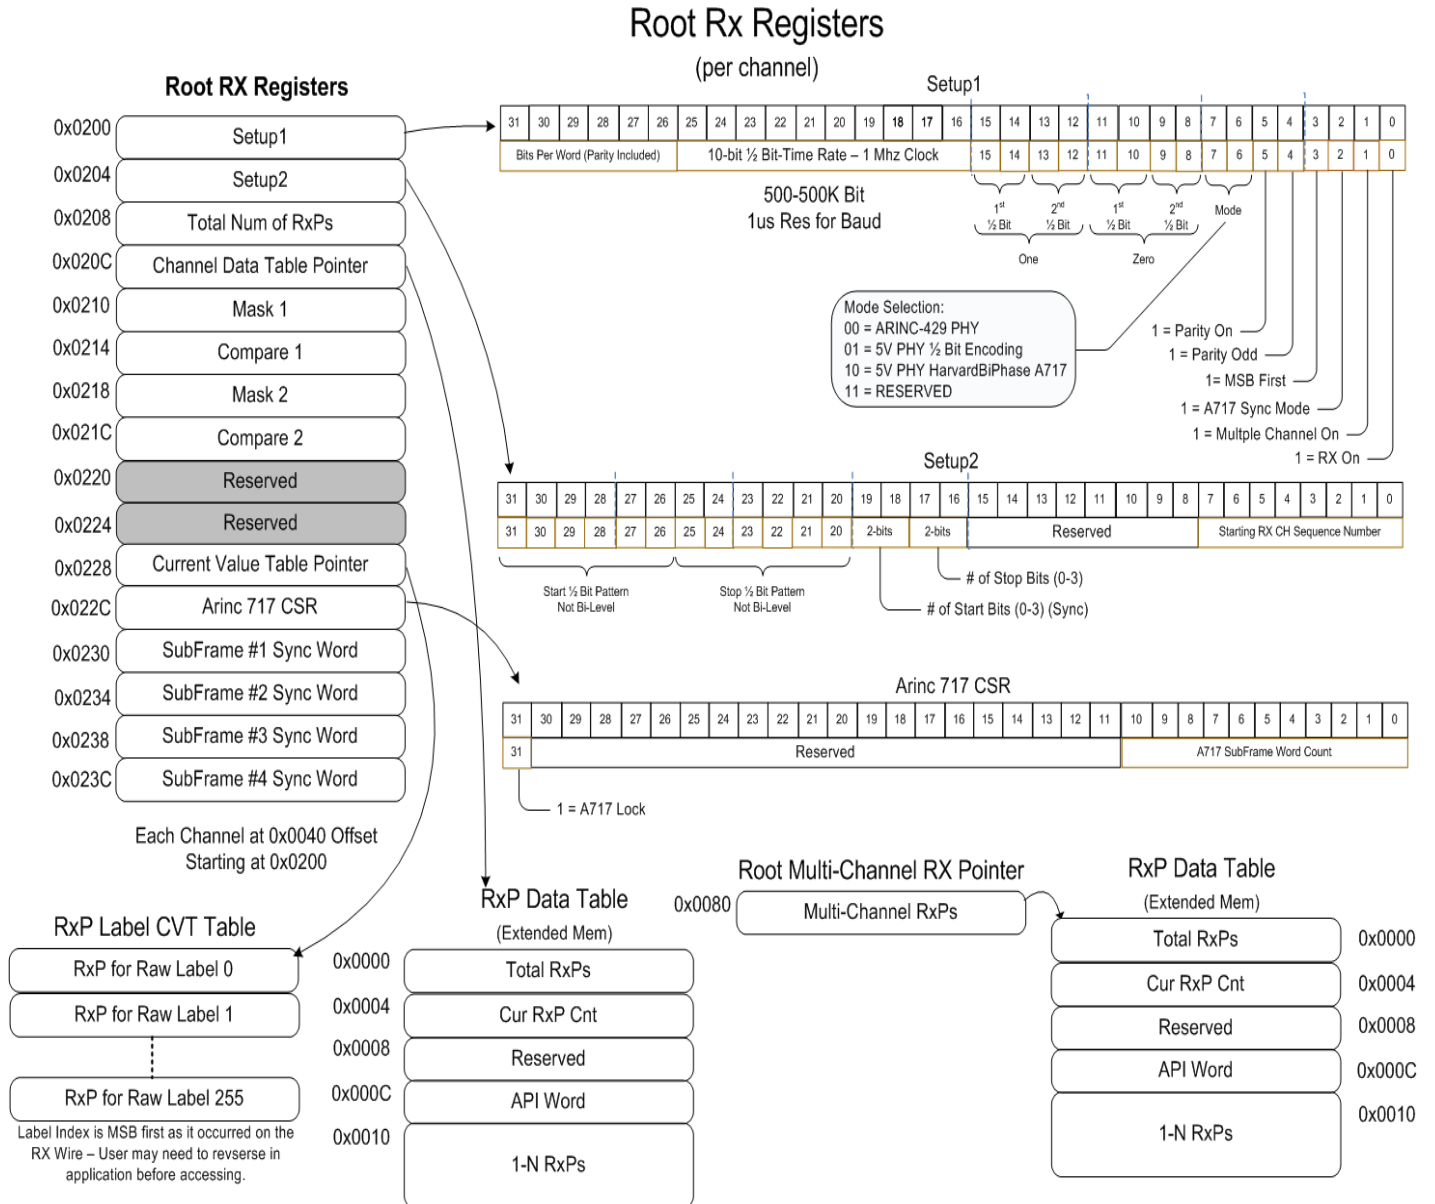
Root Rx Registers

(per channel)

Root RX Registers

| | |
|---|---|
| 0x0200 | Setup1 |
| 0x0204 | Setup2 |
| 0x0208 | Total Num of RxPs |
| 0x020C | Channel Data Table Pointer |
| 0x0210 | Mask 1 |
| 0x0214 | Compare 1 |
| 0x0218 | Mask 2 |
| 0x021C | Compare 2 |
| 0x0220 | Reserved |
| 0x0224 | Reserved |
| 0x0228 | Current Value Table Pointer |
| 0x022C | Arinc 717 CSR |
| 0x0230 | SubFrame #1 Sync Word |
| 0x0234 | SubFrame #2 Sync Word |
| 0x0238 | SubFrame #3 Sync Word |
| 0x023C | SubFrame #4 Sync Word |

Each Channel at 0x0040 Offset Starting at 0x0200

Setup1

| 31 | 30 | 29 | 28 | 27 | 26 | 25 | 24 | 23 | 22 | 21 | 20 | 19 | 18 | 17 | 16 | 15 | 14 | 13 | 12 | 11 | 10 | 9 | 8 | 7 | 6 | 5 | 4 | 3 | 2 | 1 | 0 |
|---|---|---|---|---|---|---|---|---|---|---|---|---|---|---|---|---|---|---|---|---|---|---|---|---|---|---|---|---|---|---|---|
| Bits Per Word (Parity Included) | | | | | | 10-bit ½ Bit-Time Rate – 1 Mhz Clock | | | | | | | | | | 15 | 14 | 13 | 12 | 11 | 10 | 9 | 8 | 7 | 6 | 5 | 4 | 3 | 2 | 1 | 0 |

500-500K Bit
1us Res for Baud

1st ½ Bit
2nd ½ Bit
1st ½ Bit
2nd ½ Bit
Mode
One
Zero

Mode Selection:
00 = ARINC-429 PHY
01 = 5V PHY ½ Bit Encoding
10 = 5V PHY HarvardBiPhase A717
11 = RESERVED

1 = Parity On
1 = Parity Odd
1= MSB First
1 = A717 Sync Mode
1 = Multple Channel On
1 = RX On

Setup2

| 31 | 30 | 29 | 28 | 27 | 26 | 25 | 24 | 23 | 22 | 21 | 20 | 19 | 18 | 17 | 16 | 15 | 14 | 13 | 12 | 11 | 10 | 9 | 8 | 7 | 6 | 5 | 4 | 3 | 2 | 1 | 0 |
|---|---|---|---|---|---|---|---|---|---|---|---|---|---|---|---|---|---|---|---|---|---|---|---|---|---|---|---|---|---|---|---|
| 31 | 30 | 29 | 28 | 27 | 26 | 25 | 24 | 23 | 22 | 21 | 20 | 2-bits | | 2-bits | | Reserved | | | | | | | | Starting RX CH Sequence Number | | | | | | | |

Start ½ Bit Pattern Not Bi-Level
Stop ½ Bit Pattern Not Bi-Level
# of Stop Bits (0-3)
# of Start Bits (0-3) (Sync)

Arinc 717 CSR

| 31 | 30 | 29 | 28 | 27 | 26 | 25 | 24 | 23 | 22 | 21 | 20 | 19 | 18 | 17 | 16 | 15 | 14 | 13 | 12 | 11 | 10 | 9 | 8 | 7 | 6 | 5 | 4 | 3 | 2 | 1 | 0 |
|---|---|---|---|---|---|---|---|---|---|---|---|---|---|---|---|---|---|---|---|---|---|---|---|---|---|---|---|---|---|---|---|
| 31 | Reserved | | | | | | | | | | | | | | | | | | | | A717 SubFrame Word Count | | | | | | | | | | |

1 = A717 Lock

RxP Label CVT Table
RxP for Raw Label 0
RxP for Raw Label 1
RxP for Raw Label 255
Label Index is MSB first as it occurred on the RX Wire – User may need to revserse in application before accessing.

RxP Data Table
(Extended Mem)
0x0000 Total RxPs
0x0004 Cur RxP Cnt
0x0008 Reserved
0x000C API Word
0x0010 1-N RxPs

Root Multi-Channel RX Pointer
0x0080 Multi-Channel RxPs

RxP Data Table
(Extended Mem)
Total RxPs 0x0000
Cur RxP Cnt 0x0004
Reserved 0x0008
API Word 0x000C
1-N RxPs 0x0010